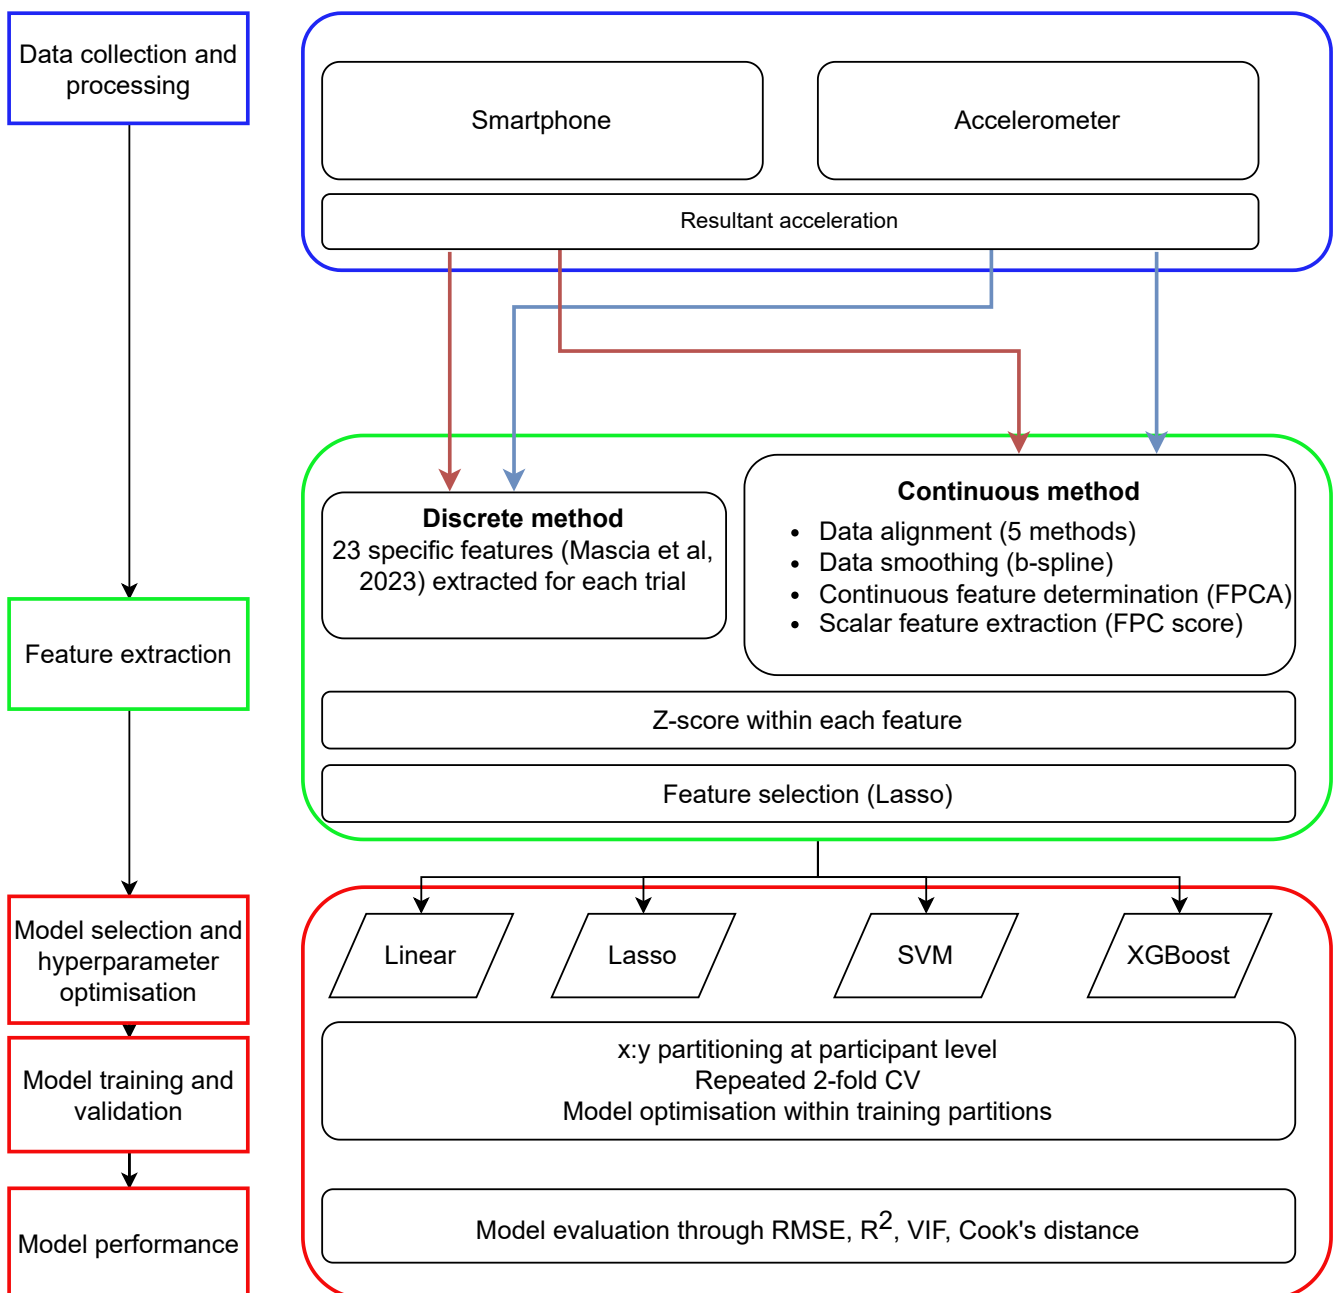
Data collection and processing

Smartphone

Accelerometer

Resultant acceleration

Discrete method
23 specific features (Mascia et al, 2023) extracted for each trial

Continuous method
- Data alignment (5 methods)
- Data smoothing (b-spline)
- Continuous feature determination (FPCA)
- Scalar feature extraction (FPC score)

Feature extraction

Z-score within each feature

Feature selection (Lasso)

Model selection and hyperparameter optimisation

Linear

Lasso

SVM

XGBoost

Model training and validation

x:y partitioning at participant level
Repeated 2-fold CV
Model optimisation within training partitions

Model performance

Model evaluation through RMSE, $R^2$, VIF, Cook's distance